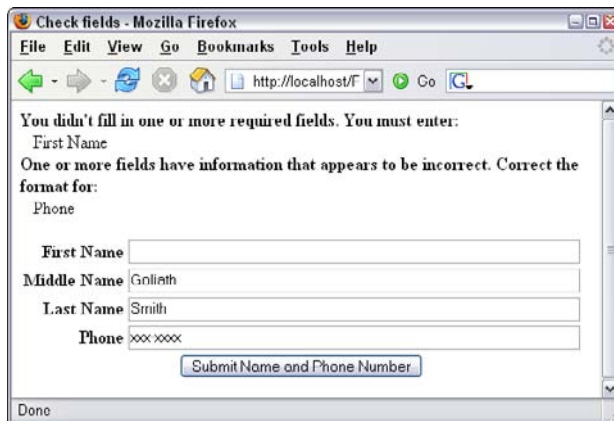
Check fields - Mozilla Firefox

File Edit View Go Bookmarks Tools Help

http://localhost/F

Go

G

You didn't fill in one or more required fields. You must enter:

First Name

One or more fields have information that appears to be incorrect. Correct the format for:

Phone

First Name

Middle Name Goliath

Last Name Smith

Phone xxx xxxx

Submit Name and Phone Number

Done